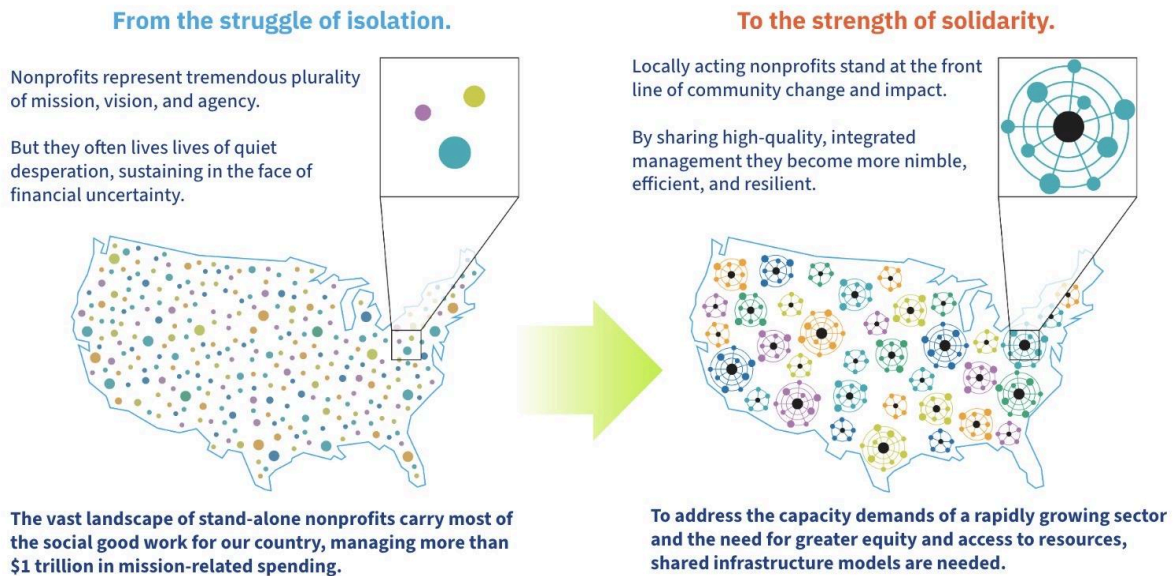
From the struggle of isolation.

Nonprofits represent tremendous plurality of mission, vision, and agency.

But they often lives lives of quiet desperation, sustaining in the face of financial uncertainty.

The vast landscape of stand-alone nonprofits carry most of the social good work for our country, managing more than $1 trillion in mission-related spending.

To the strength of solidarity.

Locally acting nonprofits stand at the front line of community change and impact.

By sharing high-quality, integrated management they become more nimble, efficient, and resilient.

To address the capacity demands of a rapidly growing sector and the need for greater equity and access to resources, shared infrastructure models are needed.